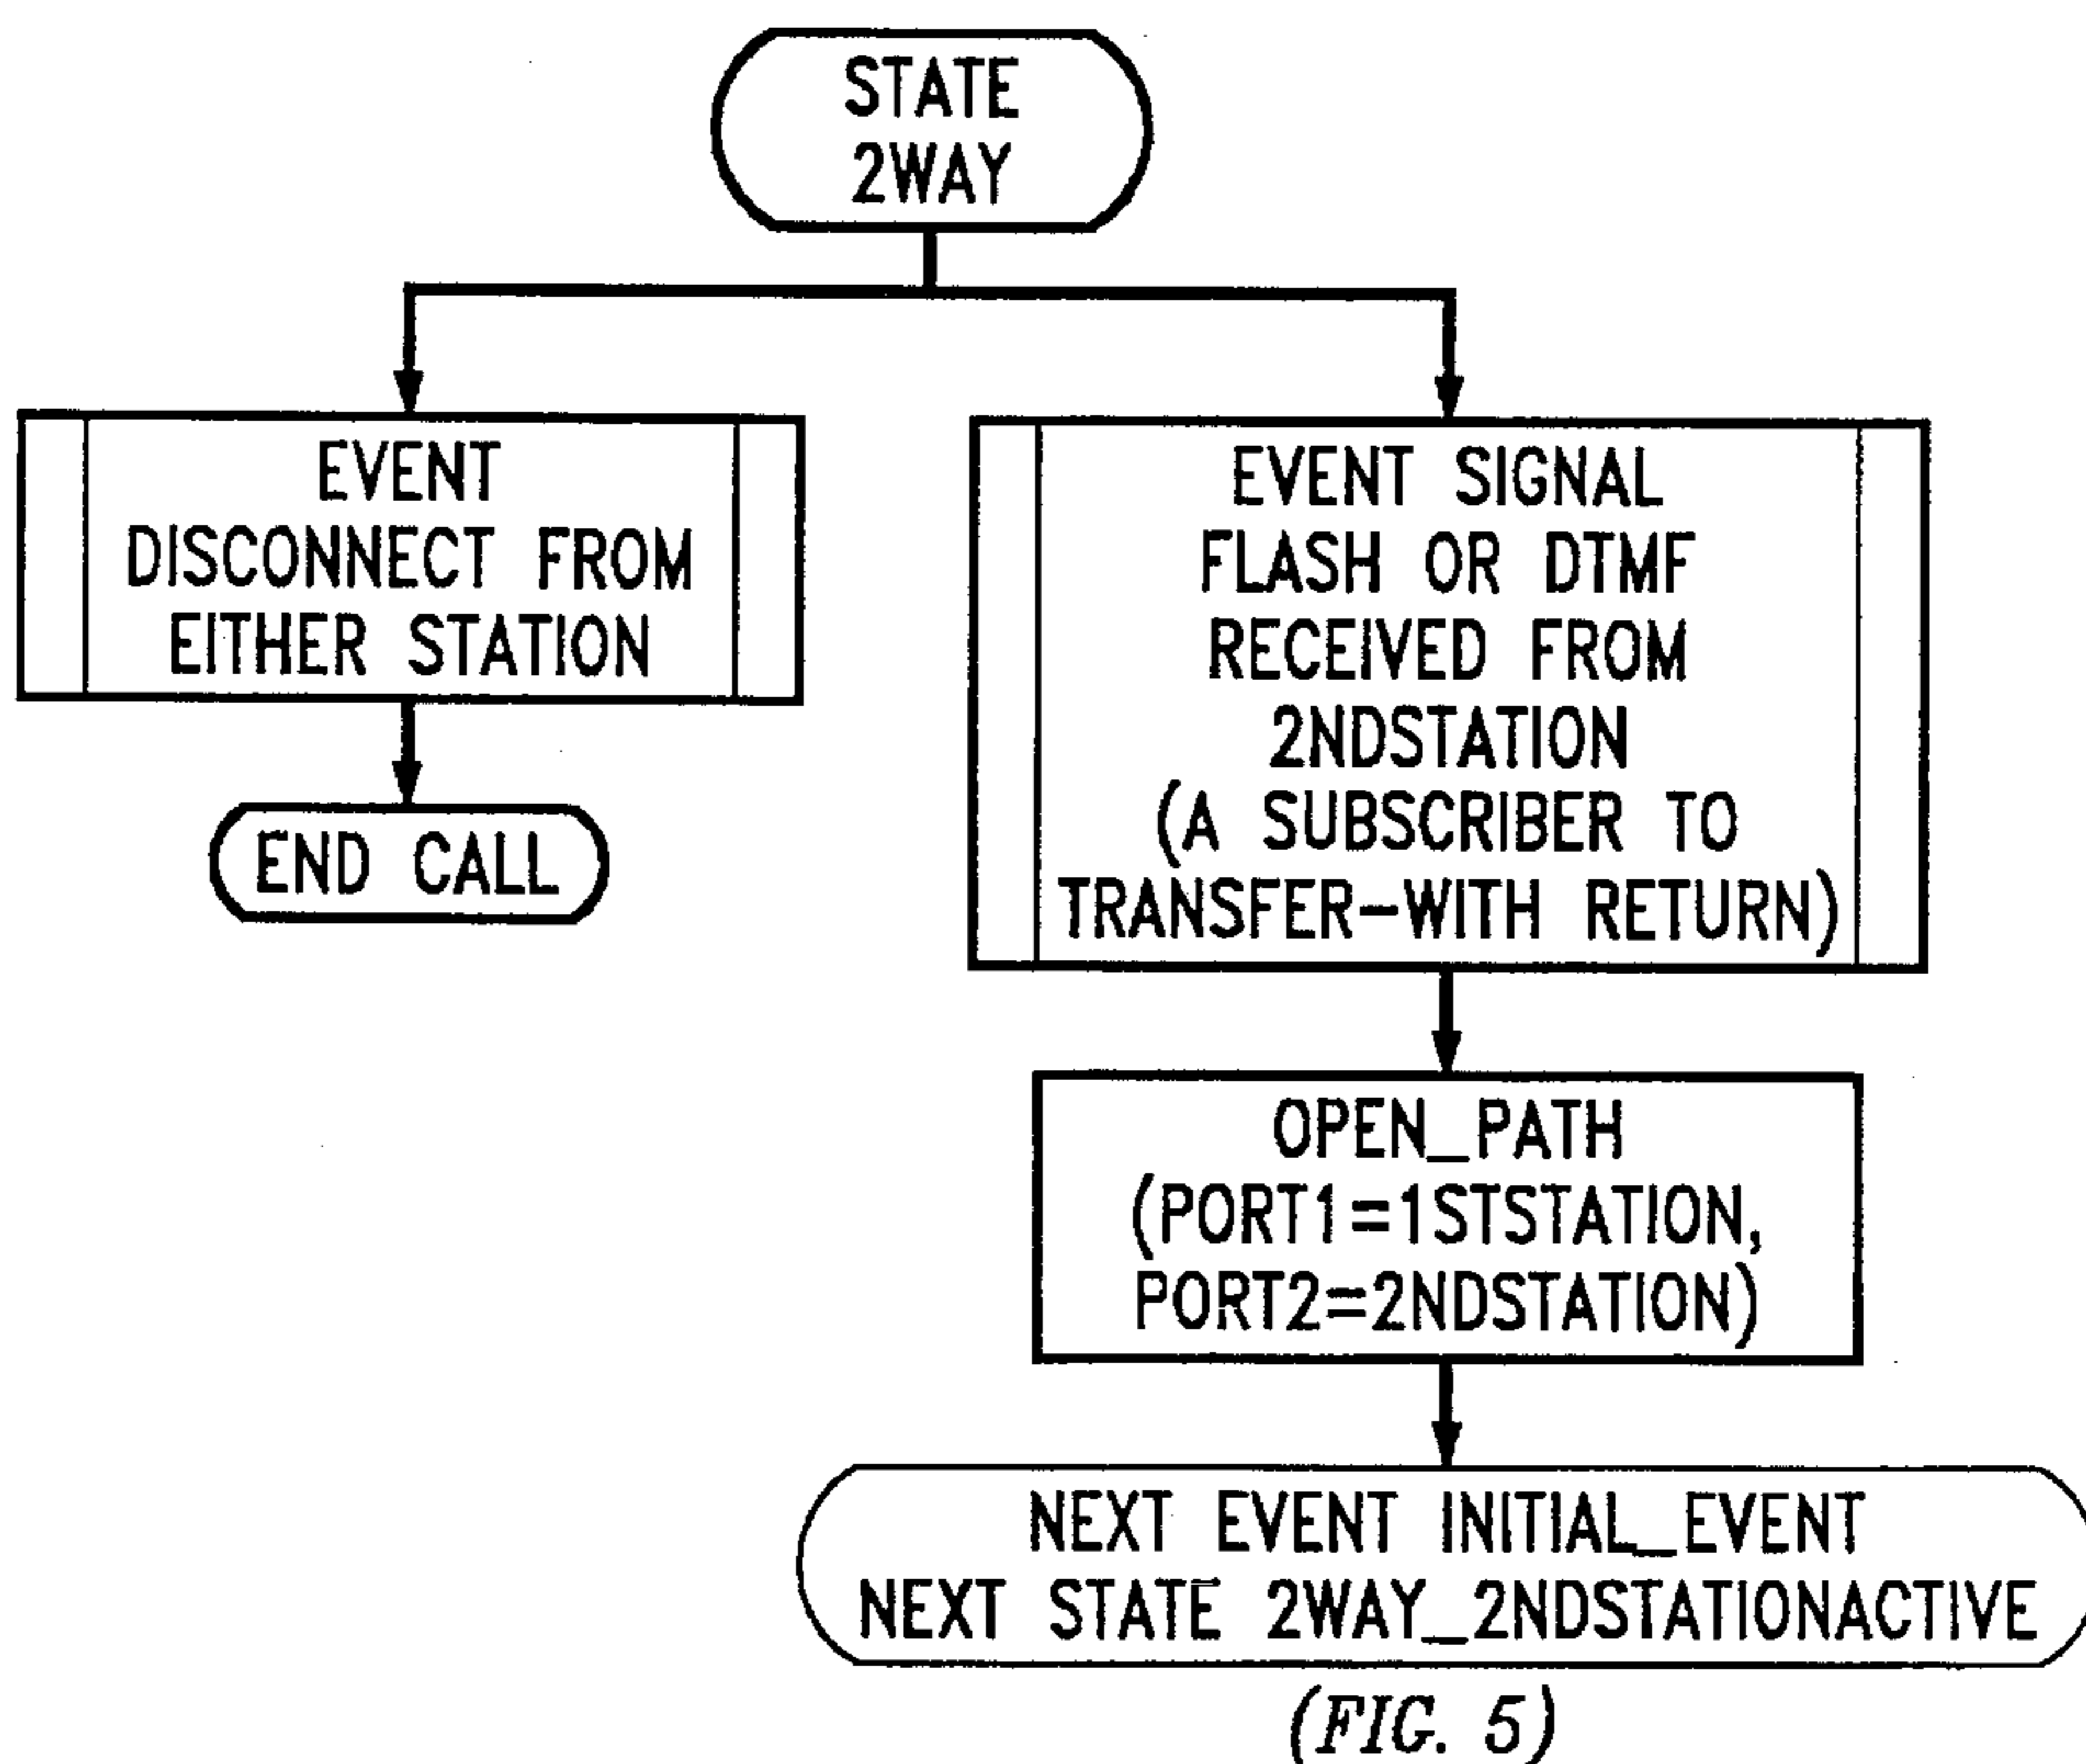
STATE 2WAY

EVENT DISCONNECT FROM EITHER STATION

END CALL

EVENT SIGNAL FLASH OR DTMF RECEIVED FROM 2NDSTATION (A SUBSCRIBER TO TRANSFER–WITH RETURN)

OPEN_PATH (PORT1=1STSTATION, PORT2=2NDSTATION)

NEXT EVENT INITIAL_EVENT
NEXT STATE 2WAY_2NDSTATIONACTIVE

(FIG. 5)